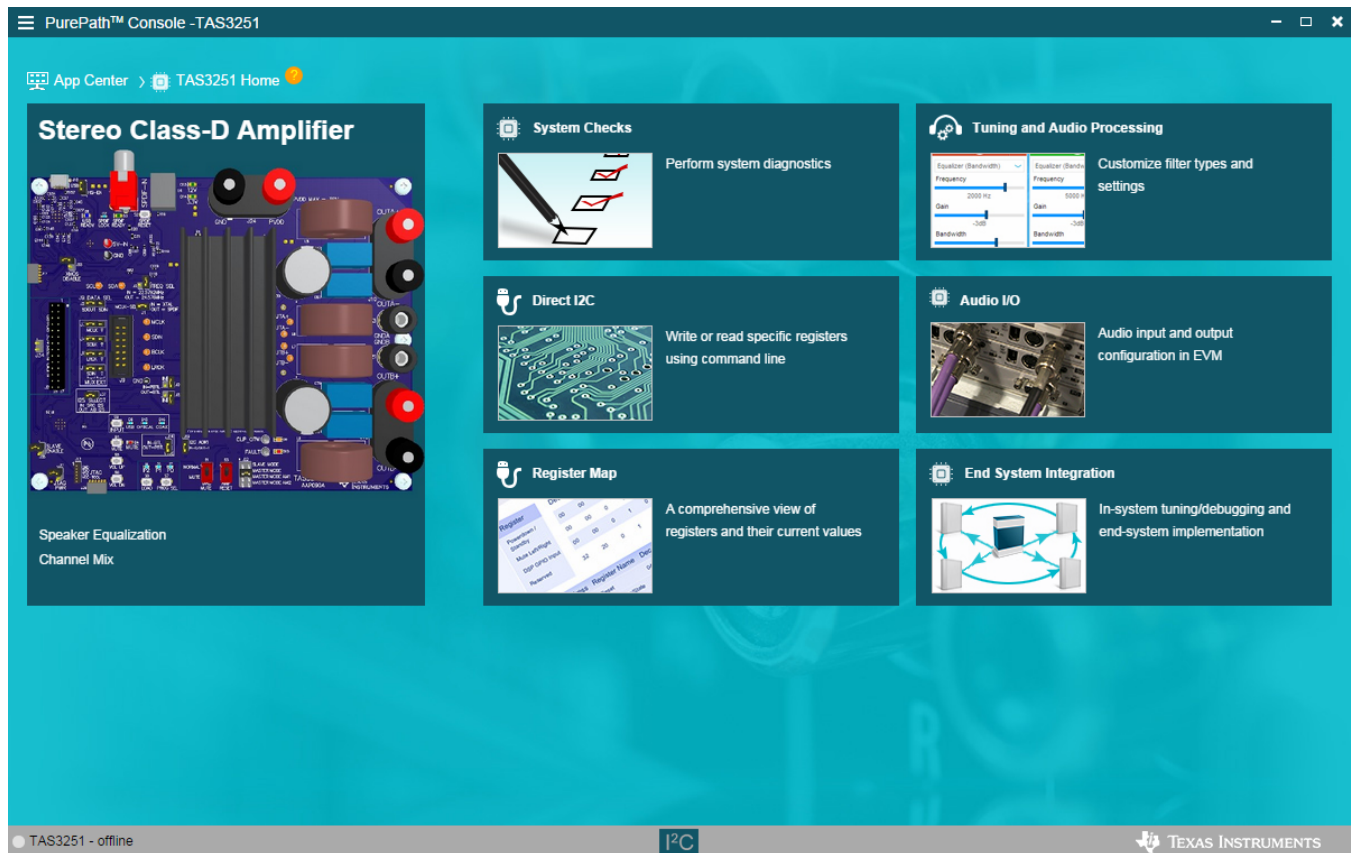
PurePath™ Console -TAS3251

App Center › TAS3251 Home ?

Stereo Class-D Amplifier

Speaker Equalization
Channel Mix

System Checks
Perform system diagnostics

Tuning and Audio Processing
Equalizer (Bandwidth)
Frequency
2000 Hz
Gain
-3dB
Bandwidth
Customize filter types and settings

Direct I2C
Write or read specific registers using command line

Audio I/O
Audio input and output configuration in EVM

Register Map
Register
Register Name
A comprehensive view of registers and their current values

End System Integration
In-system tuning/debugging and end-system implementation

TAS3251 - offline

I²C

TEXAS INSTRUMENTS